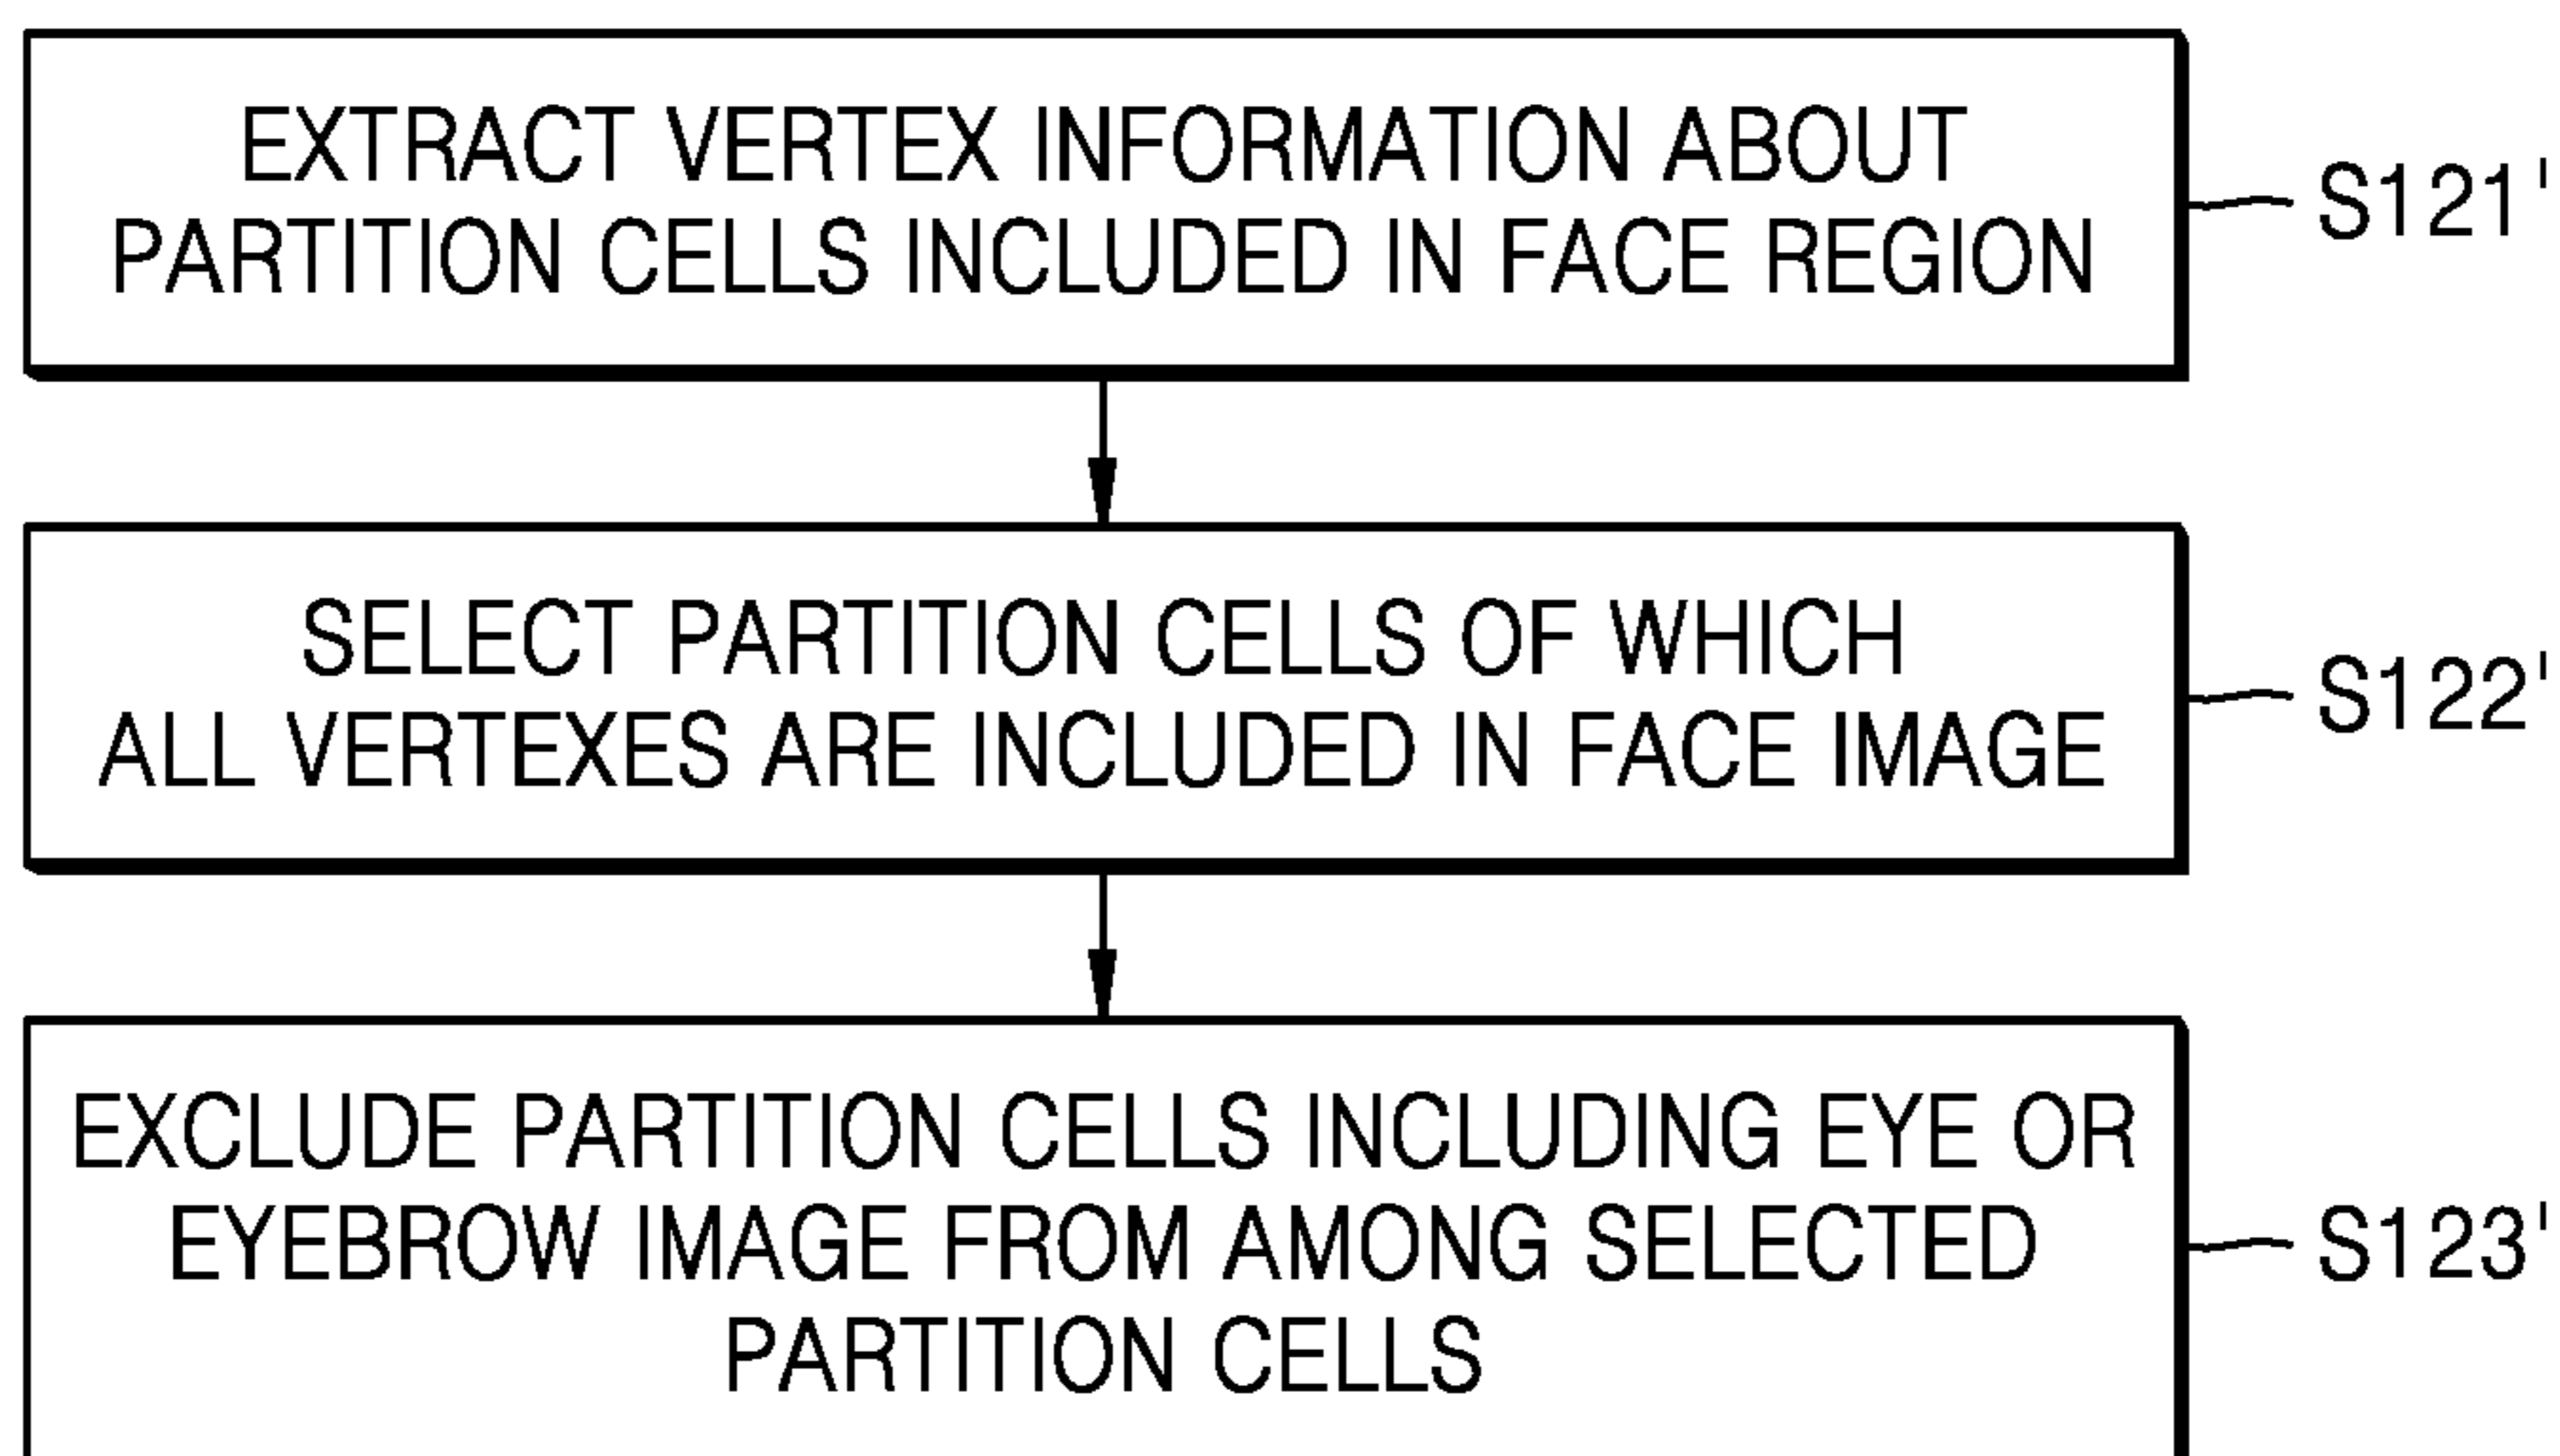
EXTRACT VERTEX INFORMATION ABOUT PARTITION CELLS INCLUDED IN FACE REGION

S121'

SELECT PARTITION CELLS OF WHICH ALL VERTEXES ARE INCLUDED IN FACE IMAGE

S122'

EXCLUDE PARTITION CELLS INCLUDING EYE OR EYEBROW IMAGE FROM AMONG SELECTED PARTITION CELLS

S123'